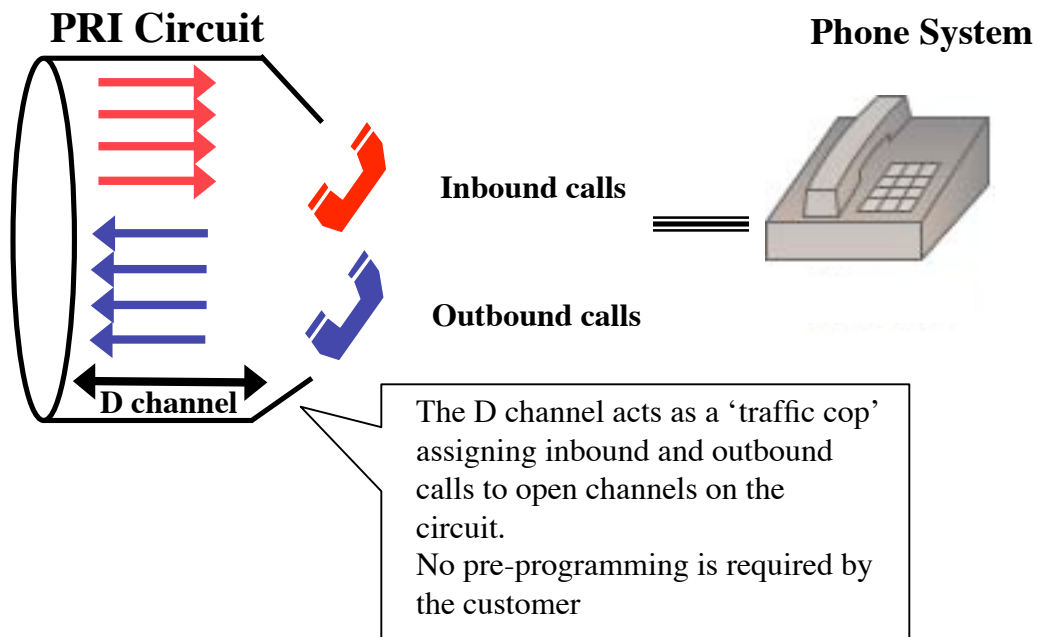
PRI Circuit

Phone System

Inbound calls

Outbound calls

D channel

The D channel acts as a ‘traffic cop’ assigning inbound and outbound calls to open channels on the circuit.
No pre-programming is required by the customer